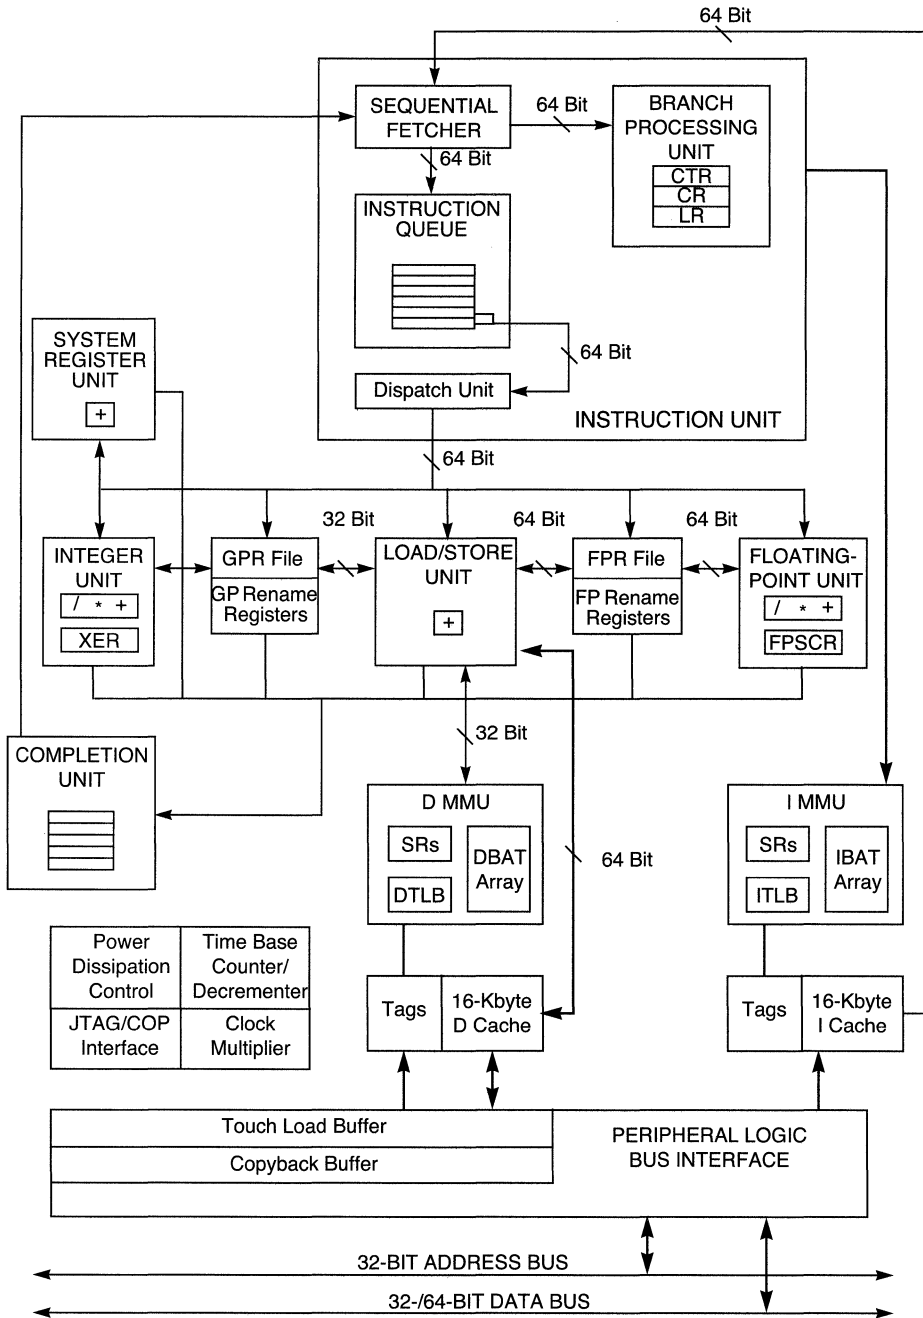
64 Bit

SEQUENTIAL FETCHER

64 Bit

BRANCH PROCESSING UNIT

CTR
CR
LR

64 Bit

INSTRUCTION QUEUE

64 Bit

Dispatch Unit

INSTRUCTION UNIT

SYSTEM REGISTER UNIT

+

64 Bit

32 Bit

64 Bit

64 Bit

INTEGER UNIT

/ * +

XER

GPR File

GP Rename Registers

LOAD/STORE UNIT

+

FPR File

FP Rename Registers

FLOATING-POINT UNIT

/ * +

FPSCR

32 Bit

COMPLETION UNIT

D MMU

SRs

DBAT Array

DTLB

64 Bit

I MMU

SRs

IBAT Array

ITLB

| Power Dissipation Control | Time Base Counter/ Decrementer |
|---|---|
| JTAG/COP Interface | Clock Multiplier |

Tags

16-Kbyte D Cache

Tags

16-Kbyte I Cache

Touch Load Buffer

Copyback Buffer

PERIPHERAL LOGIC BUS INTERFACE

32-BIT ADDRESS BUS

32-/64-BIT DATA BUS